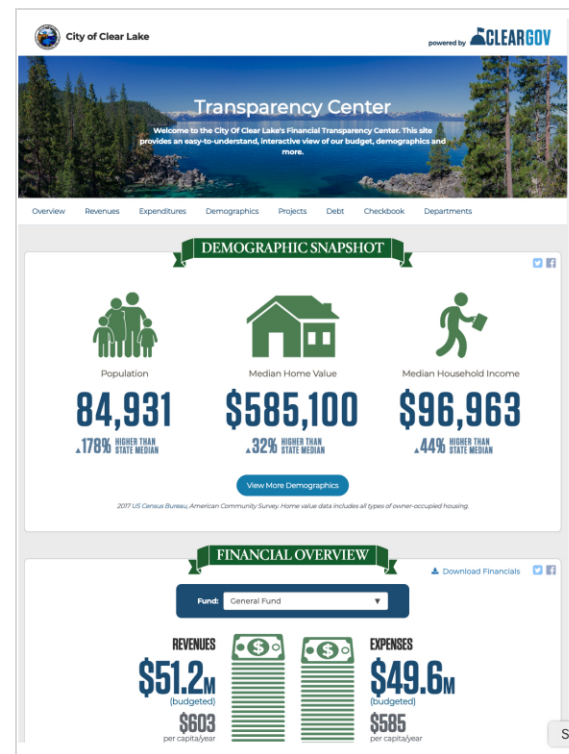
City of Clear Lake

powered by CLEARGOV

Transparency Center

Welcome to the City Of Clear Lake's Financial Transparency Center. This site provides an easy-to-understand, interactive view of our budget, demographics and more.

Overview Revenues Expenditures Demographics Projects Debt Checkbook Departments

DEMOGRAPHIC SNAPSHOT

Population
84,931
178% HIGHER THAN STATE MEDIAN

Median Home Value
$585,100
32% HIGHER THAN STATE MEDIAN

Median Household Income
$96,963
44% HIGHER THAN STATE MEDIAN

View More Demographics

2017 US Census Bureau, American Community Survey. Home value data includes all types of owner-occupied housing.

FINANCIAL OVERVIEW

Download Financials

Fund: General Fund

REVENUES
$51.2M
(budgeted)
$603
per capita/year

EXPENSES
$49.6M
(budgeted)
$585
per capita/year

S